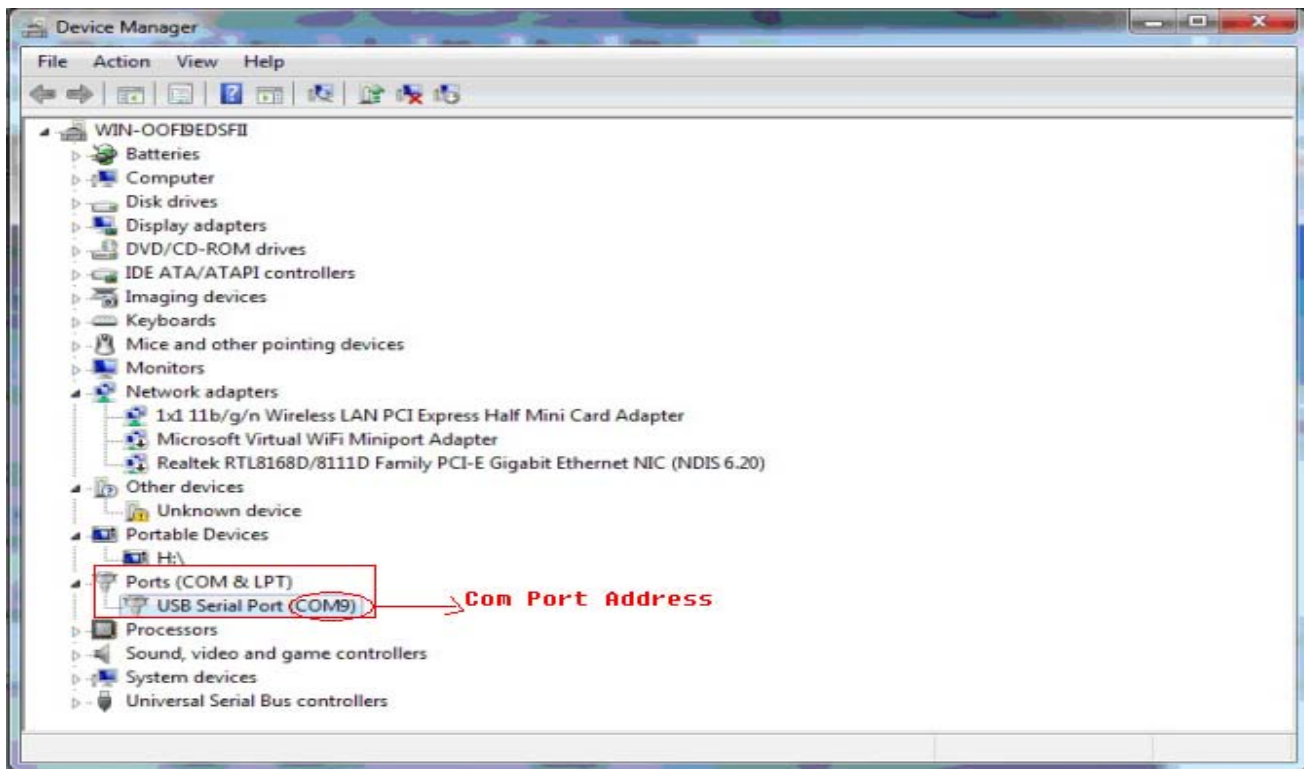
Device Manager

File Action View Help

WIN-OOFI9EDSFII
Batteries
Computer
Disk drives
Display adapters
DVD/CD-ROM drives
IDE ATA/ATAPI controllers
Imaging devices
Keyboards
Mice and other pointing devices
Monitors
Network adapters
1x1 11b/g/n Wireless LAN PCI Express Half Mini Card Adapter
Microsoft Virtual WiFi Miniport Adapter
Realtek RTL8168D/8111D Family PCI-E Gigabit Ethernet NIC (NDIS 6.20)
Other devices
Unknown device
Portable Devices
H:\
Ports (COM & LPT)
USB Serial Port (COM9)
Com Port Address
Processors
Sound, video and game controllers
System devices
Universal Serial Bus controllers